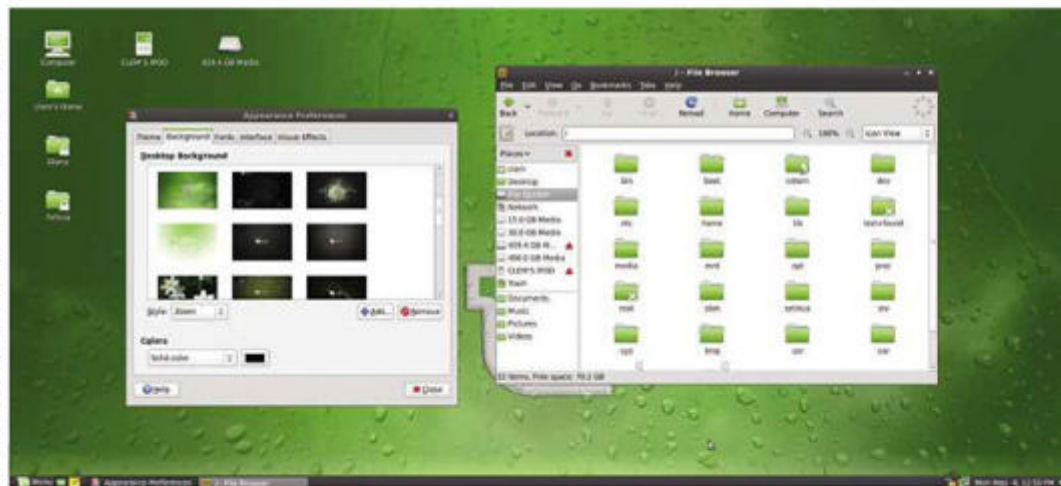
Computer

CLEM'S IPOD

433.4 GB Media

clem's Home

Share

Fedora

Appearance Preferences

Theme Background Fonts Interface Visual Effects

Desktop Background

Style: Zoom

Add... Remove

Colors

Solid color

Help

Close

/ - File Browser

File Edit View Go Bookmarks Tabs Help

Back Forward Up Stop Reload Home Computer Search

Location: /

100% Icon View

Places

clem

Desktop

File System

Network

15.0 GB Media

30.0 GB Media

433.4 GB M...

400.0 GB Media

CLEM'S IPOD

Trash

Documents

Music

Pictures

Videos

bin

boot

cdrom

dev

etc

home

lib

lost+found

media

mnt

opt

proc

root

sbin

selinux

srv

sys

tmp

usr

var

22 items, Free space: 70.2 GB

Menu

Appearance Preferences

/ - File Browser

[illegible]